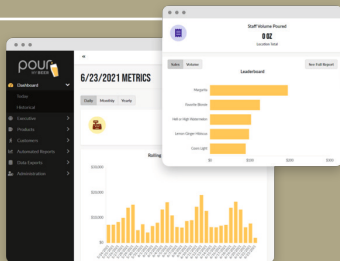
pour MY BEER

Dashboard
Sales
Historical
Consumer
Products
Customers
Automated Reports
Data Exports
Administration

«

6/23/2021 METRICS

Daily Monthly Yearly

Rolling

$30,000
$20,000
$10,000
$0

Staff Volume Poured
0 OZ
Location Total

Sales Volume

New Staff Report

Leaderboard

Margarita
Favorite Blonde
Half-a High Watermelon
Lemon Ginger Hibiscus
Coors Light

$0 $100 $200